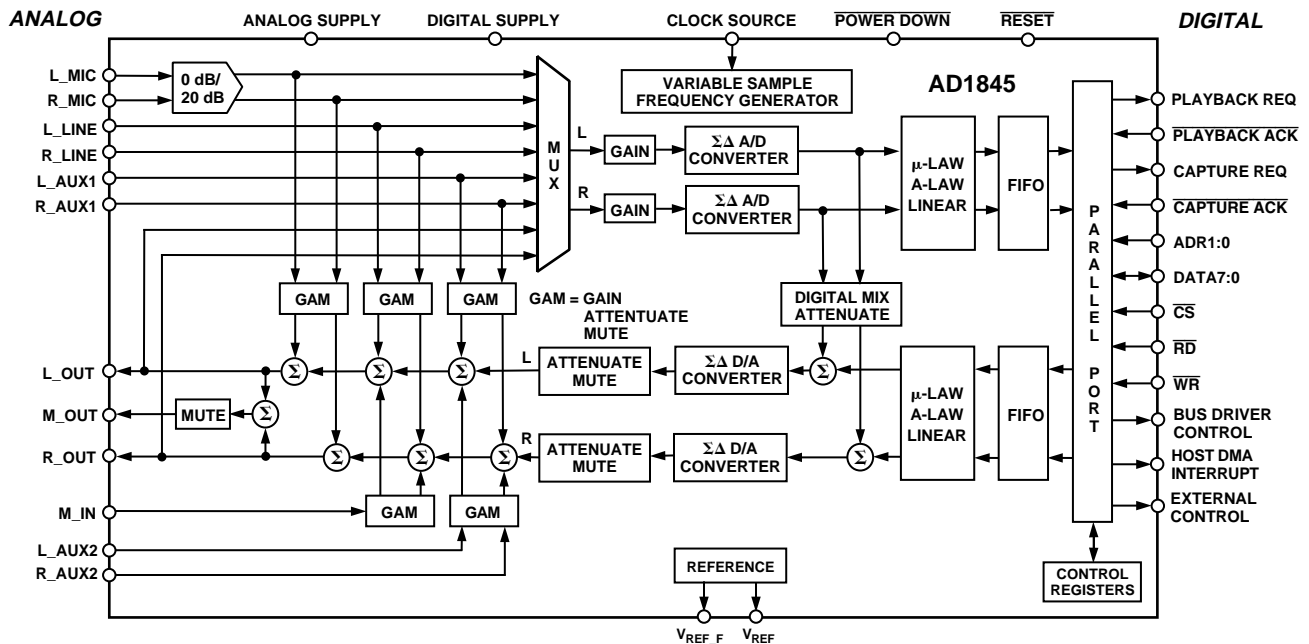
ANALOG
ANALOG SUPPLY
DIGITAL SUPPLY
CLOCK SOURCE
$\overline{\text{POWER DOWN}}$
$\overline{\text{RESET}}$
DIGITAL

L_MIC
R_MIC
L_LINE
R_LINE
L_AUX1
R_AUX1
0 dB/ 20 dB
M U X
VARIABLE SAMPLE FREQUENCY GENERATOR
AD1845
L
R
GAIN
GAIN
ΣΔ A/D CONVERTER
ΣΔ A/D CONVERTER
μ-LAW A-LAW LINEAR
FIFO
P A R A L L E L P O R T
PLAYBACK REQ
$\overline{\text{PLAYBACK ACK}}$
CAPTURE REQ
$\overline{\text{CAPTURE ACK}}$
ADR1:0
DATA7:0
$\overline{\text{CS}}$
$\overline{\text{RD}}$
$\overline{\text{WR}}$
BUS DRIVER CONTROL
HOST DMA INTERRUPT
EXTERNAL CONTROL
GAM
GAM
GAM
GAM = GAIN ATTENTUATE MUTE
DIGITAL MIX ATTENUATE
L_OUT
M_OUT
R_OUT
MUTE
Σ
L
R
ATTENUATE MUTE
ATTENUATE MUTE
ΣΔ D/A CONVERTER
ΣΔ D/A CONVERTER
μ-LAW A-LAW LINEAR
FIFO
M_IN
GAM
GAM
L_AUX2
R_AUX2
REFERENCE
CONTROL REGISTERS
$V_{REF\_F}$
$V_{REF}$